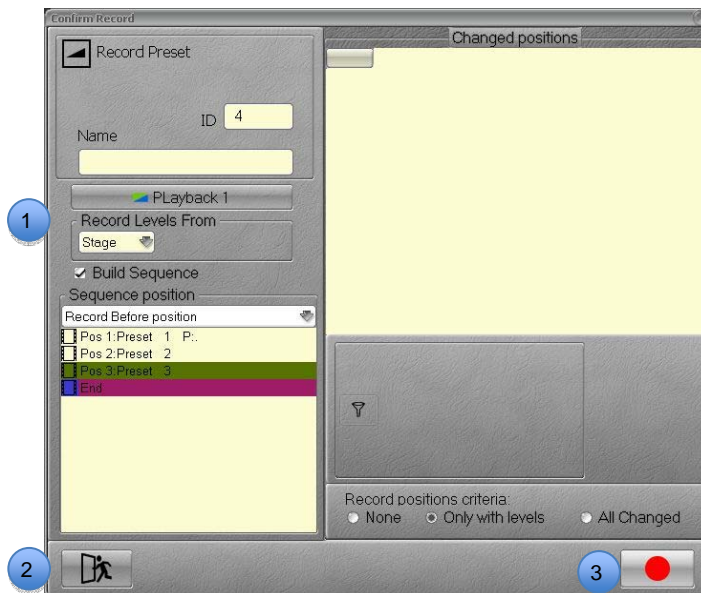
Confirm Record

Record Preset

ID 4

Name

PLayback 1

1

Record Levels From

Stage

Build Sequence

Sequence position

Record Before position

Pos 1:Preset 1 P:.

Pos 2:Preset 2

Pos 3:Preset 3

End

Changed positions

Record positions criteria:

None

Only with levels

All Changed

2

3